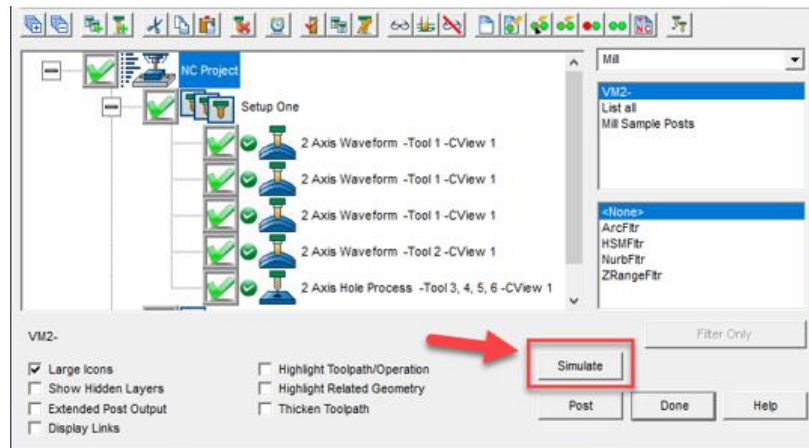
NC Project

Setup One

2 Axis Waveform -Tool 1 -CView 1

2 Axis Waveform -Tool 1 -CView 1

2 Axis Waveform -Tool 1 -CView 1

2 Axis Waveform -Tool 2 -CView 1

2 Axis Hole Process -Tool 3, 4, 5, 6 -CView 1

Mill

VM2-
List all
Mill Sample Posts

<None>
ArcFltr
HSMFltr
NurbFltr
ZRangeFltr

VM2-

Filter Only

Simulate

Large Icons
Show Hidden Layers
Extended Post Output
Display Links

Highlight Toolpath/Operation
Highlight Related Geometry
Thicken Toolpath

Post

Done

Help